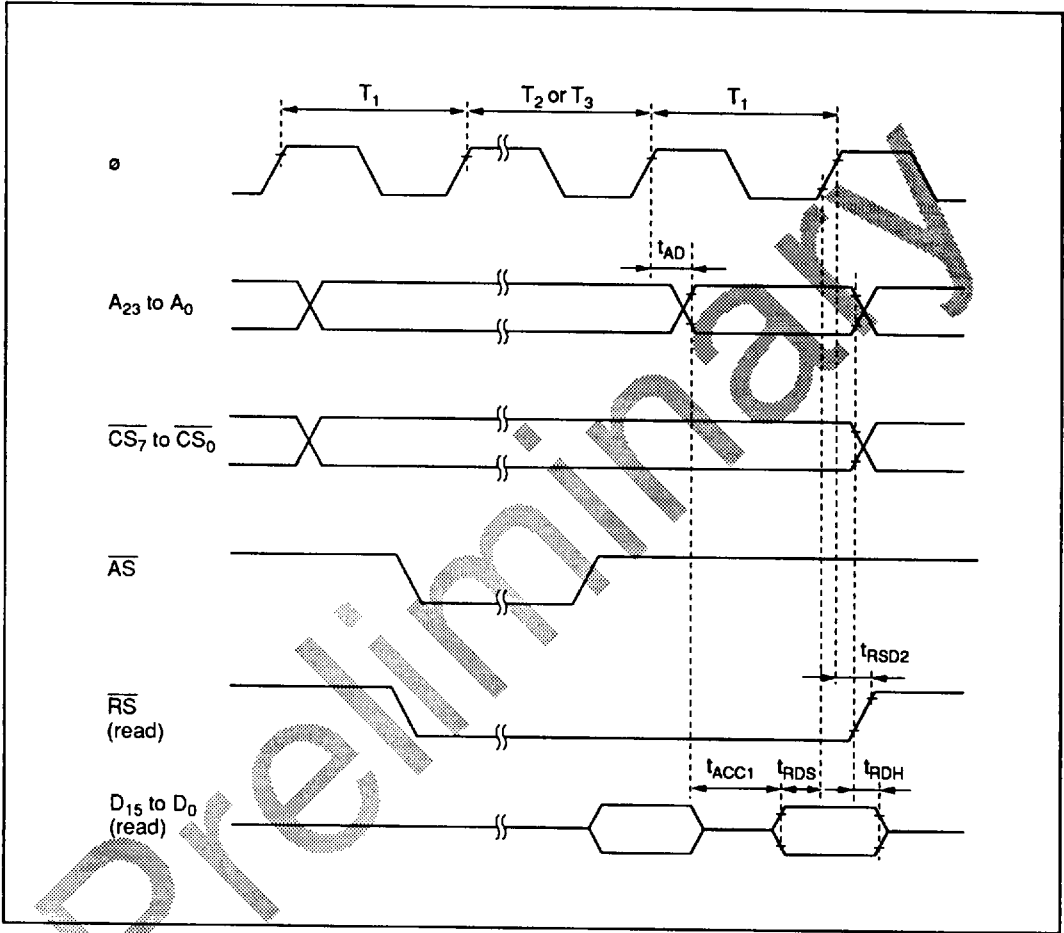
$T_1$

$T_2$ or $T_3$

$T_1$

ø

$t_{AD}$

$A_{23}$ to $A_0$

$\overline{CS_7}$ to $\overline{CS_0}$

$\overline{AS}$

$t_{RSD2}$

$\overline{RS}$ (read)

$t_{ACC1}$

$t_{RDS}$

$t_{RDH}$

$D_{15}$ to $D_0$ (read)

Preliminary